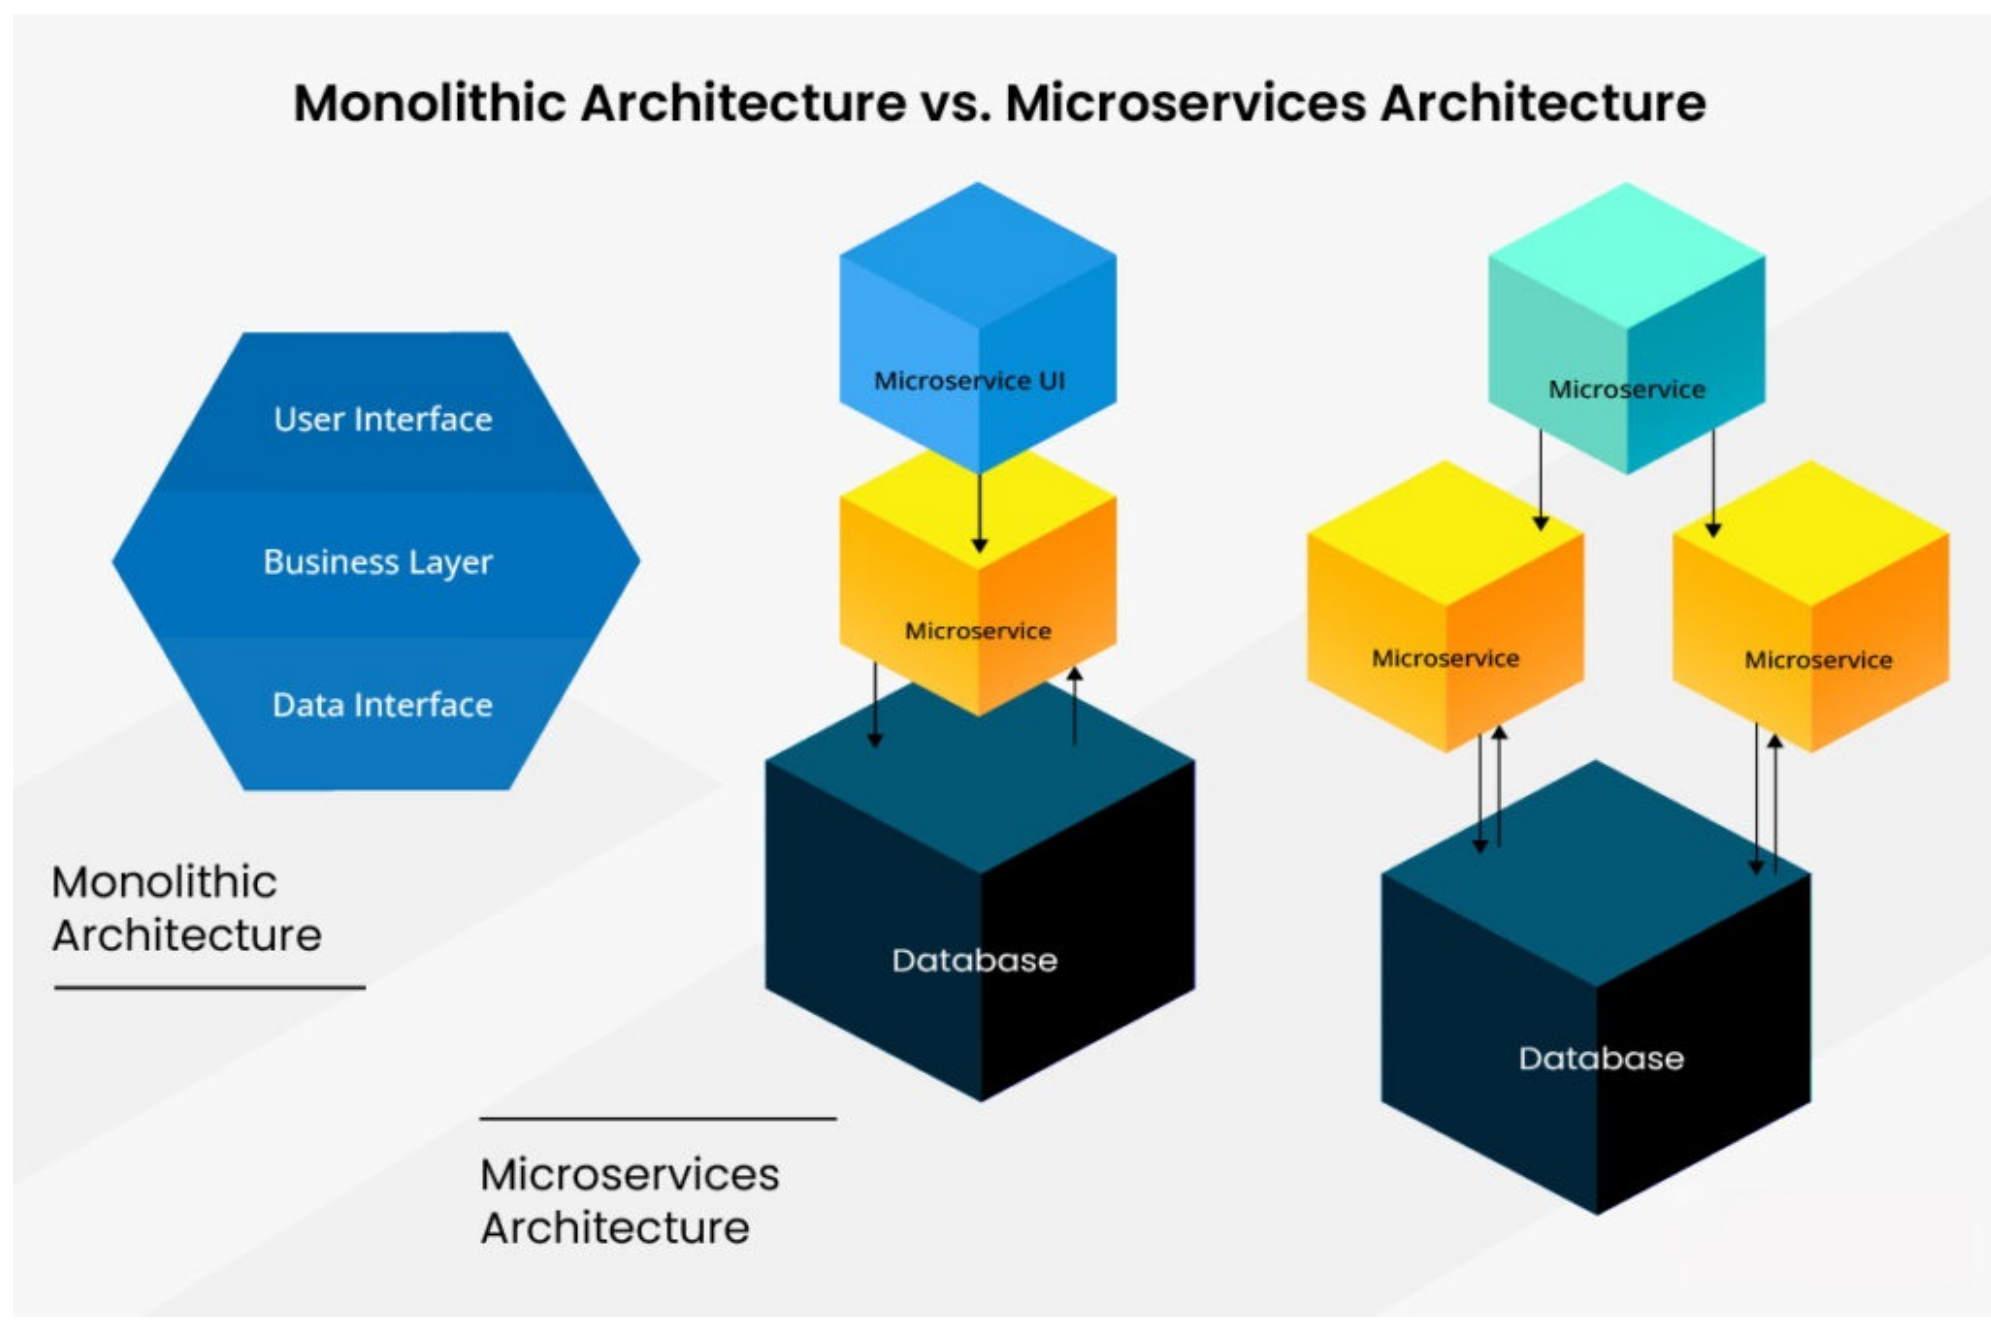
Monolithic Architecture vs. Microservices Architecture

User Interface

Business Layer

Data Interface

Monolithic Architecture

Microservice UI

Microservice

Database

Microservice

Microservice

Microservice

Database

Microservices Architecture